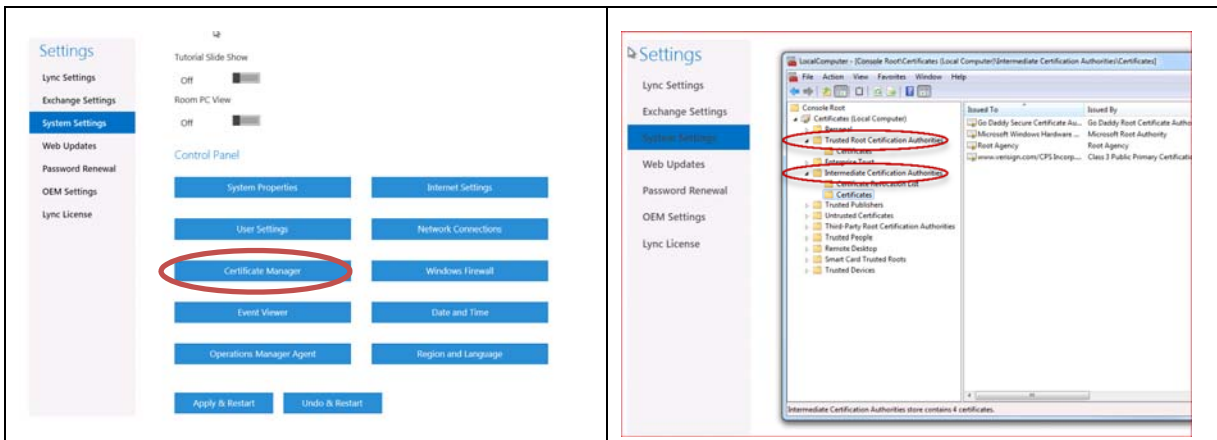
Settings

Lync Settings

Exchange Settings

System Settings

Web Updates

Password Renewal

OEM Settings

Lync License

Tutorial Slide Show

Off

Room PC View

Off

Control Panel

System Properties

Internet Settings

User Settings

Network Connections

Certificate Manager

Windows Firewall

Event Viewer

Date and Time

Operations Manager Agent

Region and Language

Apply & Restart

Undo & Restart

Settings

Lync Settings

Exchange Settings

System Settings

Web Updates

Password Renewal

OEM Settings

Lync License

LocalComputer - [Console Root\Certificates (Local Computer)\Intermediate Certification Authorities\Certificates]

File Action View Favorites Window Help

Console Root

Certificates (Local Computer)

Personal

Trusted Root Certification Authorities

Certificates

Enterprise Trust

Intermediate Certification Authorities

Certificate Revocation List

Certificates

Trusted Publishers

Untrusted Certificates

Third-Party Root Certification Authorities

Trusted People

Remote Desktop

Smart Card Trusted Roots

Trusted Devices

| Issued To | Issued By |
|---|---|
| Go Daddy Secure Certificate Au... | Go Daddy Root Certificate Autho |
| Microsoft Windows Hardware ... | Microsoft Root Authority |
| Root Agency | Root Agency |
| www.verisign.com/CPS Incorp.... | Class 3 Public Primary Certificati |

Intermediate Certification Authorities store contains 4 certificates.